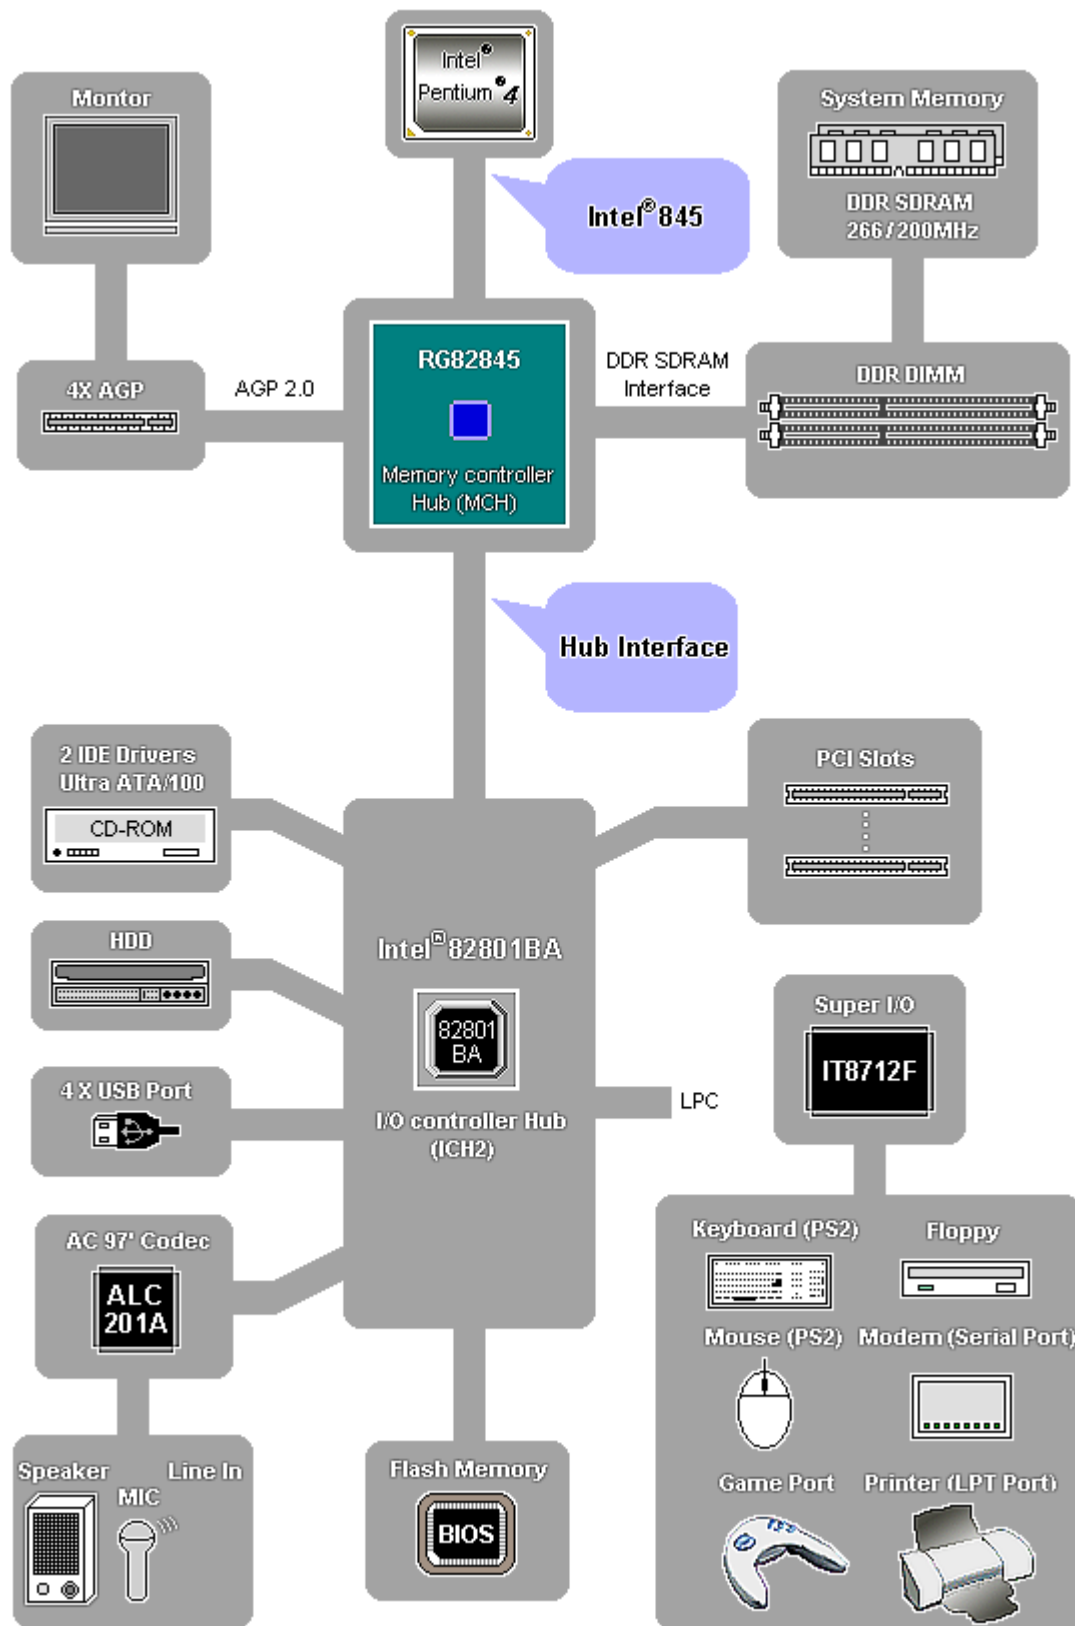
Montor

Intel®
Pentium®4

System Memory

Intel®845

DDR SDRAM
266/200MHz

4X AGP

AGP 2.0

RG82845

Memory controller
Hub (MCH)

DDR SDRAM
Interface

DDR DIMM

Hub Interface

2 IDE Drivers
Ultra ATA/100

CD-ROM

PCI Slots

HDD

Intel®82801BA

82801
BA

Super I/O

IT8712F

4 X USB Port

LPC

I/O controller Hub
(ICH2)

AC 97' Codec

ALC
201A

Keyboard (PS2)

Floppy

Mouse (PS2)

Modem (Serial Port)

Speaker

Line In

MIC

Flash Memory

BIOS

Game Port

Printer (LPT Port)